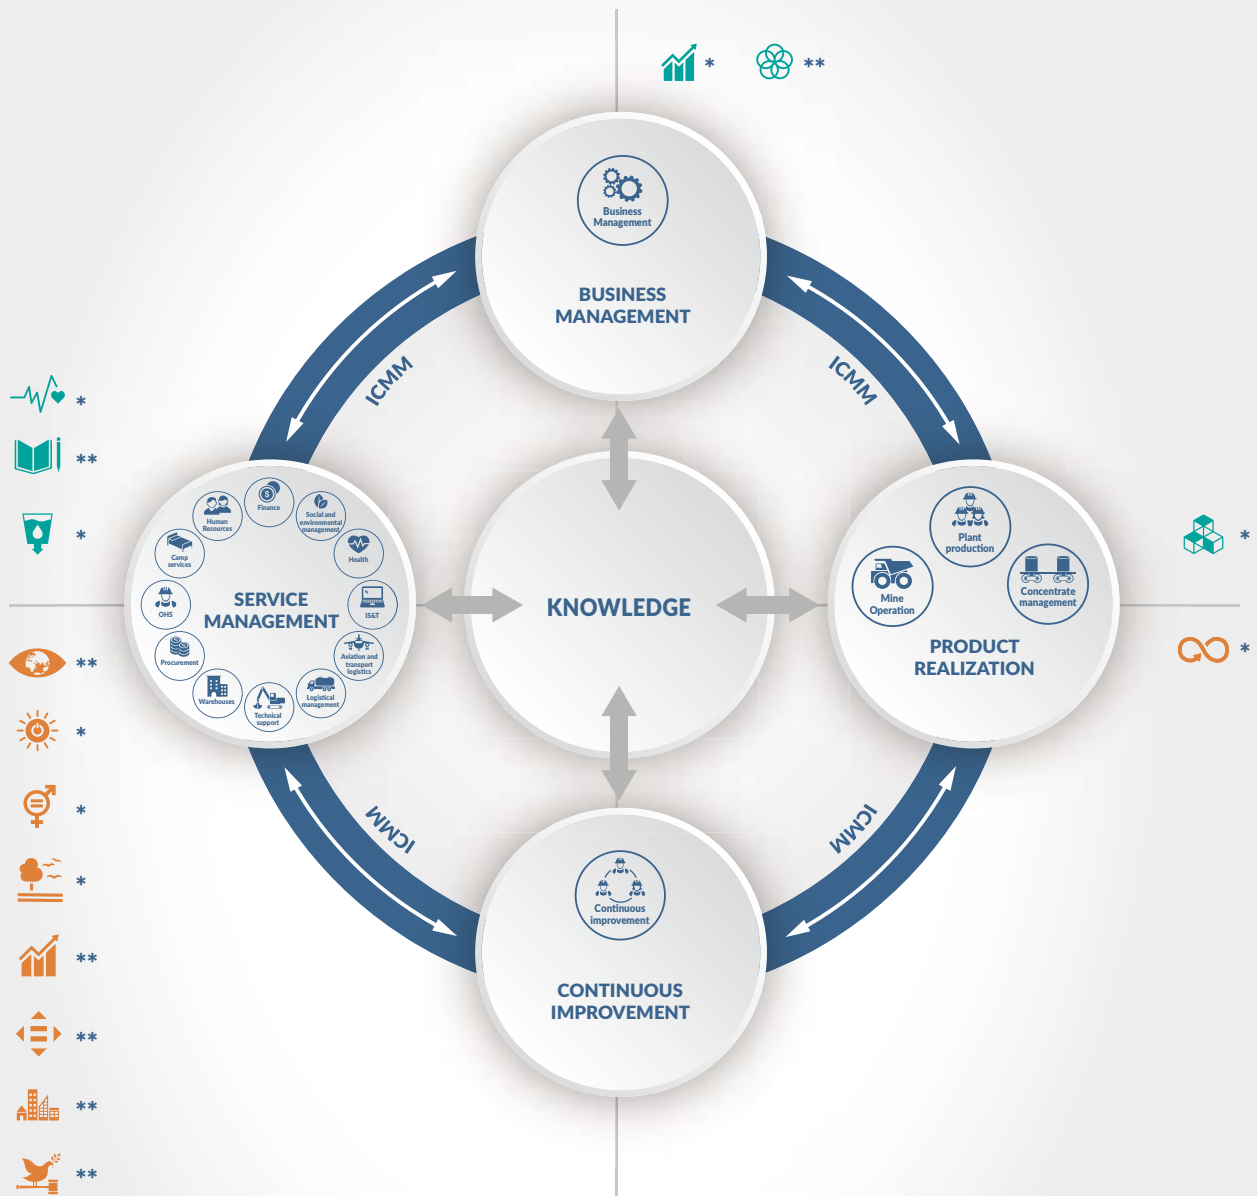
*
**

Business Management

BUSINESS MANAGEMENT

ICMM

ICMM

*
**
*

Human Resources
Finance
Social and environmental management
Camp services
Health
OHS
IS&T
Procurement
Aviation and transport logistics
Warehouses
Technical support
Logistical management

SERVICE MANAGEMENT

KNOWLEDGE

Plant production
Mine Operation
Concentrate management

PRODUCT REALIZATION

*

*

**
*
*
*
**
**
**
**

ICMM

ICMM

Continuous improvement

CONTINUOUS IMPROVEMENT